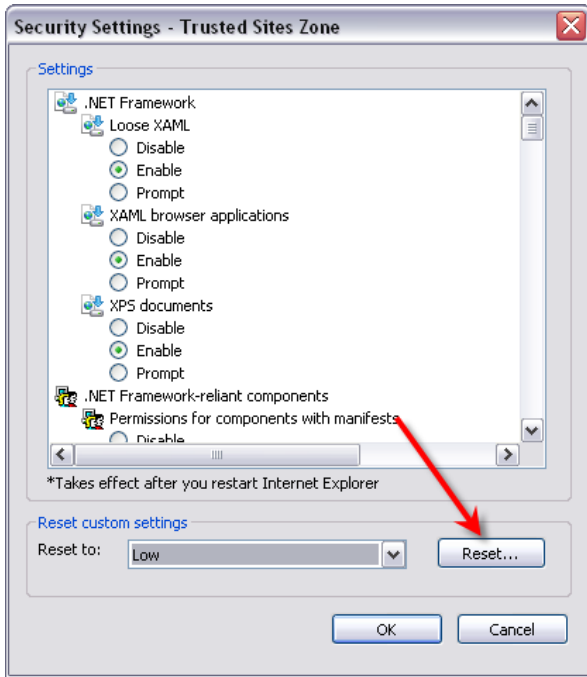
Security Settings - Trusted Sites Zone

Settings

.NET Framework
Loose XAML
Disable
Enable
Prompt
XAML browser applications
Disable
Enable
Prompt
XPS documents
Disable
Enable
Prompt
.NET Framework-reliant components
Permissions for components with manifests
Disable

*Takes effect after you restart Internet Explorer

Reset custom settings
Reset to: Low
Reset...

OK
Cancel